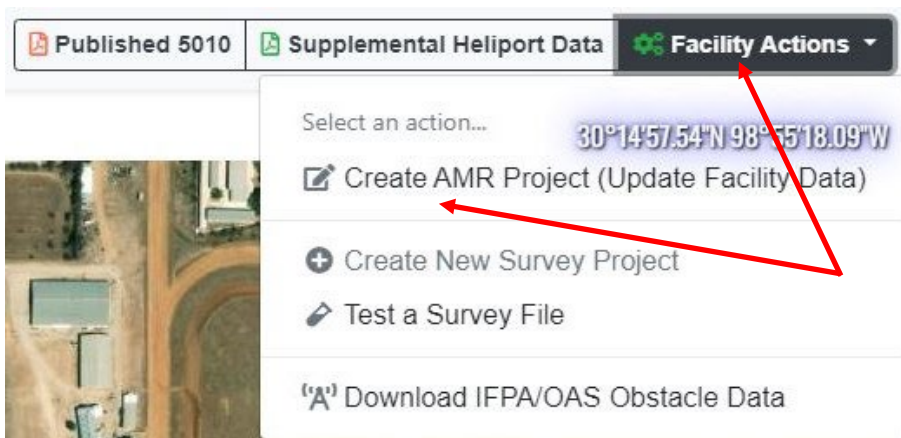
Published 5010
Supplemental Heliport Data
Facility Actions

Select an action...
30°14'57.54"N 98°55'18.09"W
Create AMR Project (Update Facility Data)
Create New Survey Project
Test a Survey File
Download IFPA/OAS Obstacle Data